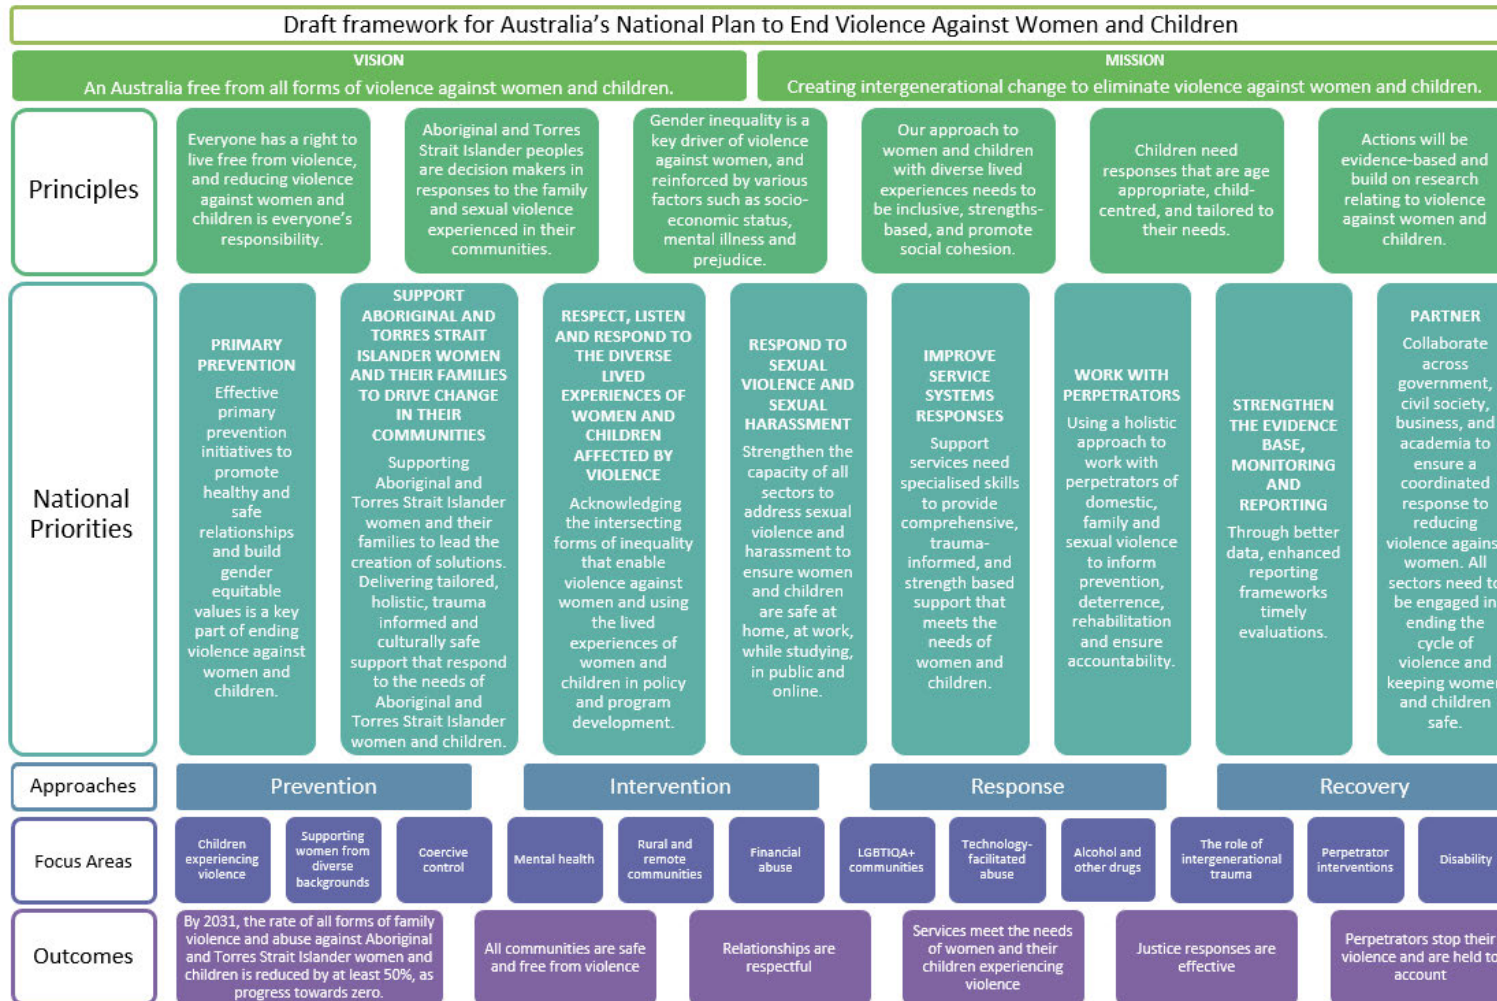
Draft framework for Australia's National Plan to End Violence Against Women and Children

VISION
An Australia free from all forms of violence against women and children.

MISSION
Creating intergenerational change to eliminate violence against women and children.

Principles

Everyone has a right to live free from violence, and reducing violence against women and children is everyone's responsibility.

Aboriginal and Torres Strait Islander peoples are decision makers in responses to the family and sexual violence experienced in their communities.

Gender inequality is a key driver of violence against women, and reinforced by various factors such as socio-economic status, mental illness and prejudice.

Our approach to women and children with diverse lived experiences needs to be inclusive, strengths-based, and promote social cohesion.

Children need responses that are age appropriate, child-centred, and tailored to their needs.

Actions will be evidence-based and build on research relating to violence against women and children.

National Priorities

PRIMARY PREVENTION
Effective primary prevention initiatives to promote healthy and safe relationships and build gender equitable values is a key part of ending violence against women and children.

SUPPORT ABORIGINAL AND TORRES STRAIT ISLANDER WOMEN AND THEIR FAMILIES TO DRIVE CHANGE IN THEIR COMMUNITIES
Supporting Aboriginal and Torres Strait Islander women and their families to lead the creation of solutions. Delivering tailored, holistic, trauma informed and culturally safe support that respond to the needs of Aboriginal and Torres Strait Islander women and children.

RESPECT, LISTEN AND RESPOND TO THE DIVERSE LIVED EXPERIENCES OF WOMEN AND CHILDREN AFFECTED BY VIOLENCE
Acknowledging the intersecting forms of inequality that enable violence against women and using the lived experiences of women and children in policy and program development.

RESPOND TO SEXUAL VIOLENCE AND SEXUAL HARASSMENT
Strengthen the capacity of all sectors to address sexual violence and harassment to ensure women and children are safe at home, at work, while studying, in public and online.

IMPROVE SERVICE SYSTEMS RESPONSES
Support services need specialised skills to provide comprehensive, trauma-informed, and strength based support that meets the needs of women and children.

WORK WITH PERPETRATORS
Using a holistic approach to work with perpetrators of domestic, family and sexual violence to inform prevention, deterrence, rehabilitation and ensure accountability.

STRENGTHEN THE EVIDENCE BASE, MONITORING AND REPORTING
Through better data, enhanced reporting frameworks timely evaluations.

PARTNER
Collaborate across government, civil society, business, and academia to ensure a coordinated response to reducing violence agains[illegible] women. All sectors need t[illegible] be engaged in ending the cycle of violence and keeping wome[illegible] and children safe.

Approaches
Prevention
Intervention
Response
Recovery

Focus Areas
Children experiencing violence
Supporting women from diverse backgrounds
Coercive control
Mental health
Rural and remote communities
Financial abuse
LGBTIQA+ communities
Technology-facilitated abuse
Alcohol and other drugs
The role of intergenerational trauma
Perpetrator interventions
Disability

Outcomes
By 2031, the rate of all forms of family violence and abuse against Aboriginal and Torres Strait Islander women and children is reduced by at least 50%, as progress towards zero.
All communities are safe and free from violence
Relationships are respectful
Services meet the needs of women and their children experiencing violence
Justice responses are effective
Perpetrators stop their violence and are held to account